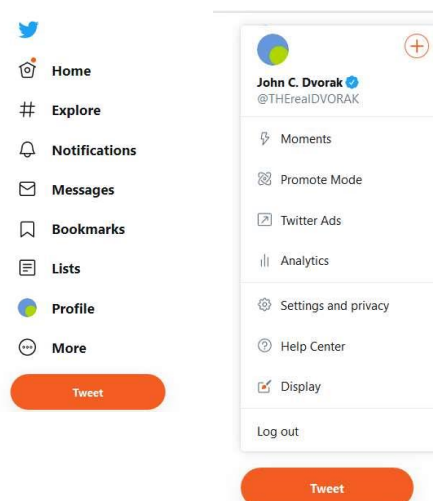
Home

Explore

Notifications

Messages

Bookmarks

Lists

Profile

More

Tweet

John C. Dvorak
@THErealDVORAK

Moments

Promote Mode

Twitter Ads

Analytics

Settings and privacy

Help Center

Display

Log out

Tweet